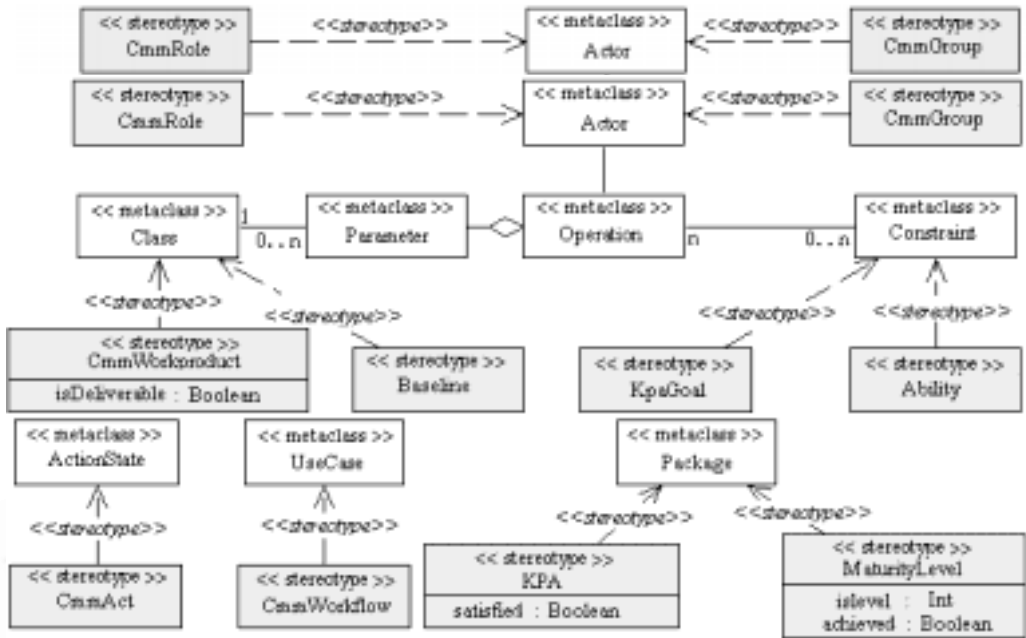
<< stereotype >>
CmmRole

<<stereotype>>

<< metaclass >>
Actor

<<stereotype>>

<< stereotype >>
CmmGroup

<< stereotype >>
CmmRole

<<stereotype>>

<< metaclass >>
Actor

<<stereotype>>

<< stereotype >>
CmmGroup

<< metaclass >>
Class

1

0..n

<< metaclass >>
Parameter

<< metaclass >>
Operation

n

0..n

<< metaclass >>
Constraint

<<stereotype>>

<<stereotype>>

<<stereotype>>

<<stereotype>>

<< stereotype >>
CmmWorkproduct

isDeliverable : Boolean

<< stereotype >>
Baseline

<< stereotype >>
KpaGoal

<< stereotype >>
Ability

<< metaclass >>
ActionState

<< metaclass >>
UseCase

<< metaclass >>
Package

<<stereotype>>

<<stereotype>>

<<stereotype>>

<<stereotype>>

<< stereotype >>
CmmAct

<< stereotype >>
CmmWorkflow

<< stereotype >>
KPA

satisfied : Boolean

<< stereotype >>
MaturityLevel

islevel : Int
achieved : Boolean